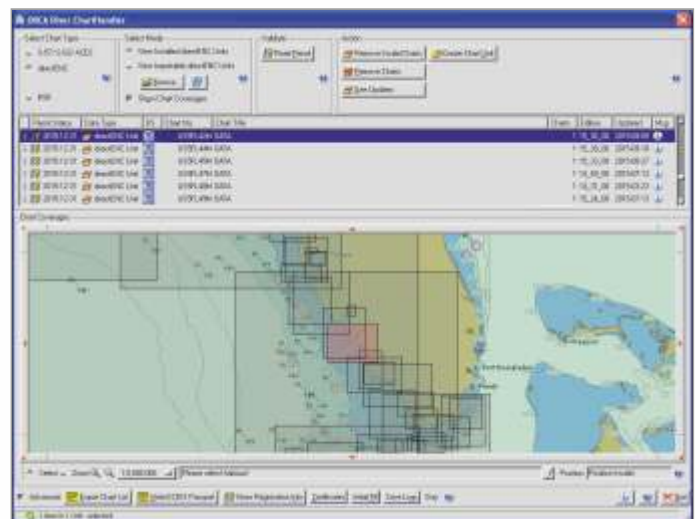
ORCA Chart Handler

Select Chart Type
S-57/S-63 ACDS
directENC
PDF

Select Mode
View Installed directENC Units
View Importable directENC Units
Browse
Show Chart Coverages

Publish
Reset Period

Action
Remove Invalid Charts
Create Chart List
Remove Charts
Get Updates

| Period/Status | Data Type | ES | Chart No | Chart Title | Date | Edition | Updated | Msg |
|---|---|---|---|---|---|---|---|---|
| 2015/12/31 | directENC Unit | | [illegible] DATA | | | 1_15_30_00 | 2015/06/30 | |
| 2015/12/31 | directENC Unit | | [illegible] DATA | | | 1_15_30_00 | 2015/06/19 | |
| 2015/12/31 | directENC Unit | | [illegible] DATA | | | 1_15_30_00 | 2015/05/27 | |
| 2015/12/31 | directENC Unit | | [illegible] DATA | | | 1_15_00_00 | 2015/07/13 | |
| 2015/12/31 | directENC Unit | | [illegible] DATA | | | 1_15_15_00 | 2015/03/23 | |
| 2015/12/31 | directENC Unit | | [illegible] DATA | | | 1_15_24_00 | 2015/07/13 | |

Chart Coverages

Fort Lauderdale
Miami

Select Zoom 1:5 000 000 Please select feature!
Position Position invalid

Advanced Export Chart List Import CD/IS Password View Registration Info Certificates Install All Save Log Tray

1 item(s) / 1 unit selected